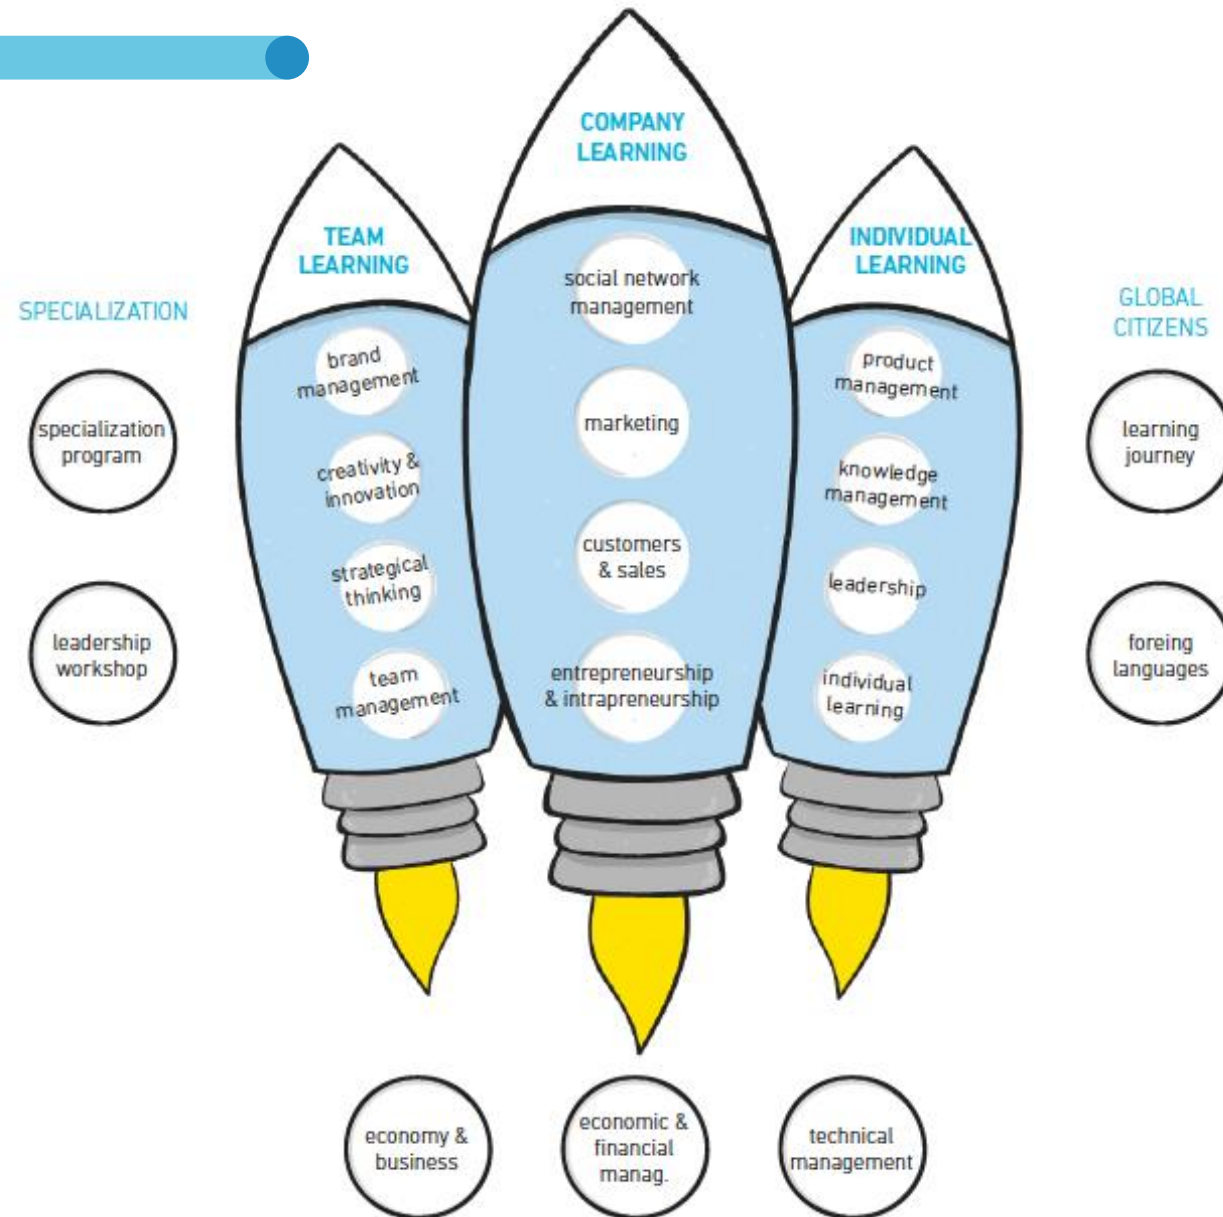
SPECIALIZATION

specialization program

leadership workshop

TEAM LEARNING

brand management

creativity & innovation

strategical thinking

team management

COMPANY LEARNING

social network management

marketing

customers & sales

entrepreneurship & intrapreneurship

INDIVIDUAL LEARNING

product management

knowledge management

leadership

individual learning

GLOBAL CITIZENS

learning journey

foreing languages

economy & business

economic & financial manag.

technical management